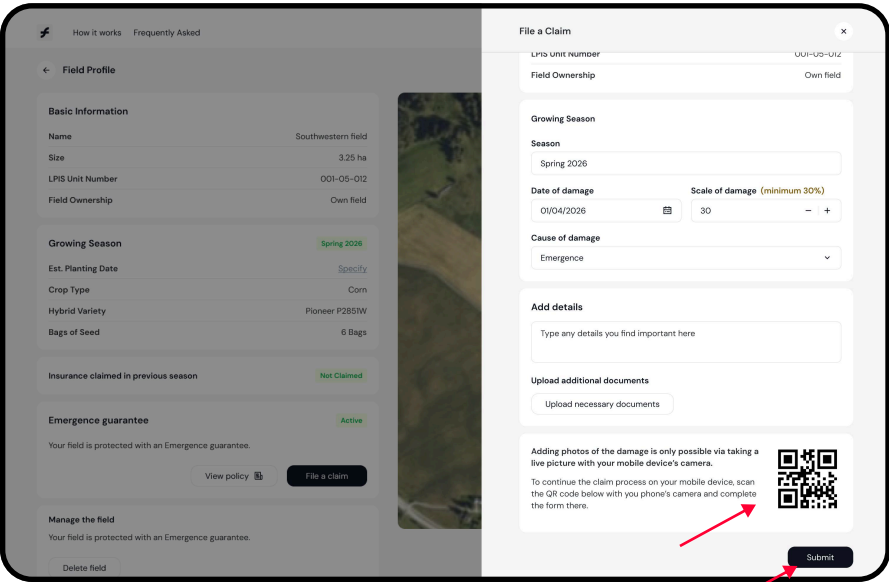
How it works Frequently Asked

Field Profile

Basic Information

| | |
|---|---|
| Name | Southwestern field |
| Size | 3.25 ha |
| LPIS Unit Number | 001-05-012 |
| Field Ownership | Own field |

Growing Season Spring 2026

| | |
|---|---|
| Est. Planting Date | Specify |
| Crop Type | Corn |
| Hybrid Variety | Pioneer P2851W |
| Bags of Seed | 6 Bags |

Insurance claimed in previous season Not Claimed

Emergence guarantee Active

Your field is protected with an Emergence guarantee.

View policy File a claim

Manage the field

Your field is protected with an Emergence guarantee.

Delete field

File a Claim ×

LPIS Unit Number 001-05-012

Field Ownership Own field

Growing Season

Season

Spring 2026

Date of damage

01/04/2026

Scale of damage (minimum 30%)

30 − +

Cause of damage

Emergence

Add details

Type any details you find important here

Upload additional documents

Upload necessary documents

Adding photos of the damage is only possible via taking a live picture with your mobile device's camera.

To continue the claim process on your mobile device, scan the QR code below with you phone's camera and complete the form there.

Submit